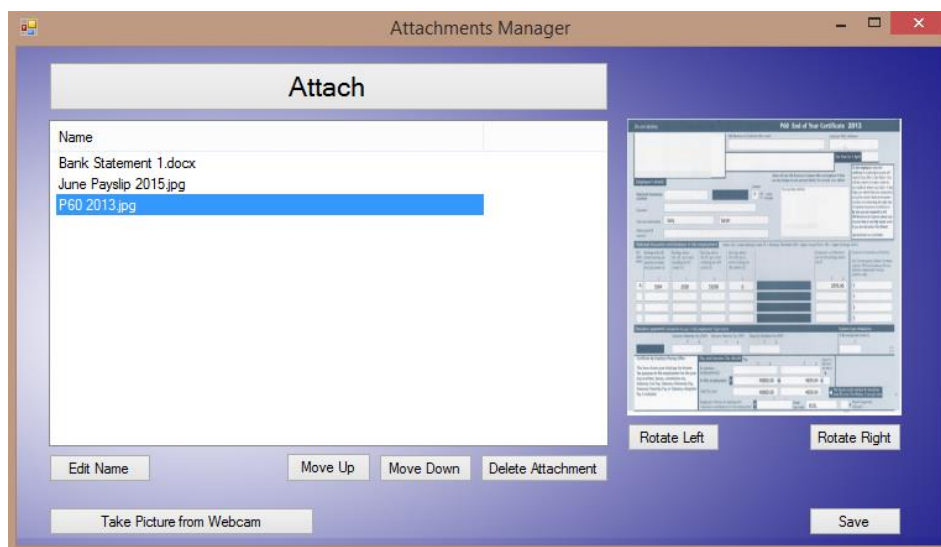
Attachments Manager

Attach

| Name |
|---|
| Bank Statement 1.docx |
| June Payslip 2015.jpg |
| P60 2013.jpg |

P60 End of Year Certificate 2013

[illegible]

Rotate Left

Rotate Right

Edit Name

Move Up

Move Down

Delete Attachment

Take Picture from Webcam

Save